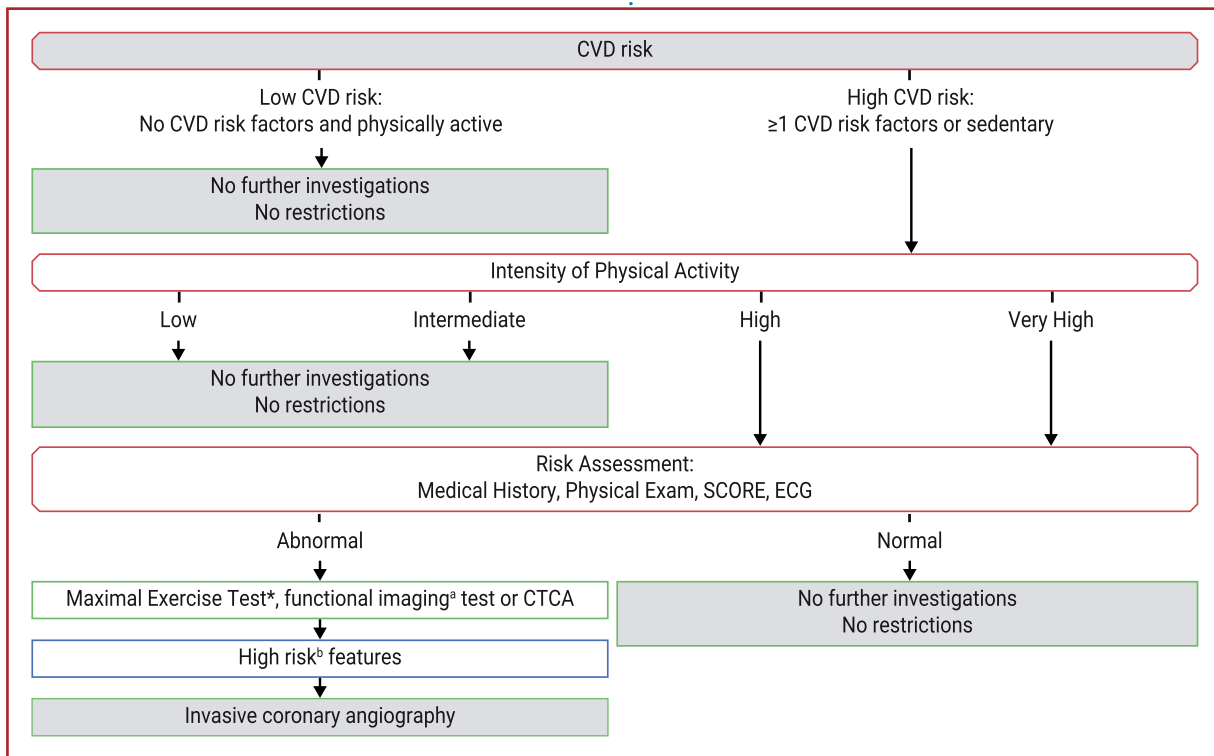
CVD risk

Low CVD risk:
No CVD risk factors and physically active

High CVD risk:
≥1 CVD risk factors or sedentary

No further investigations
No restrictions

Intensity of Physical Activity

Low

Intermediate

High

Very High

No further investigations
No restrictions

Risk Assessment:
Medical History, Physical Exam, SCORE, ECG

Abnormal

Normal

Maximal Exercise Test*, functional imaging$^{a}$ test or CTCA

No further investigations
No restrictions

High risk$^{b}$ features

Invasive coronary angiography